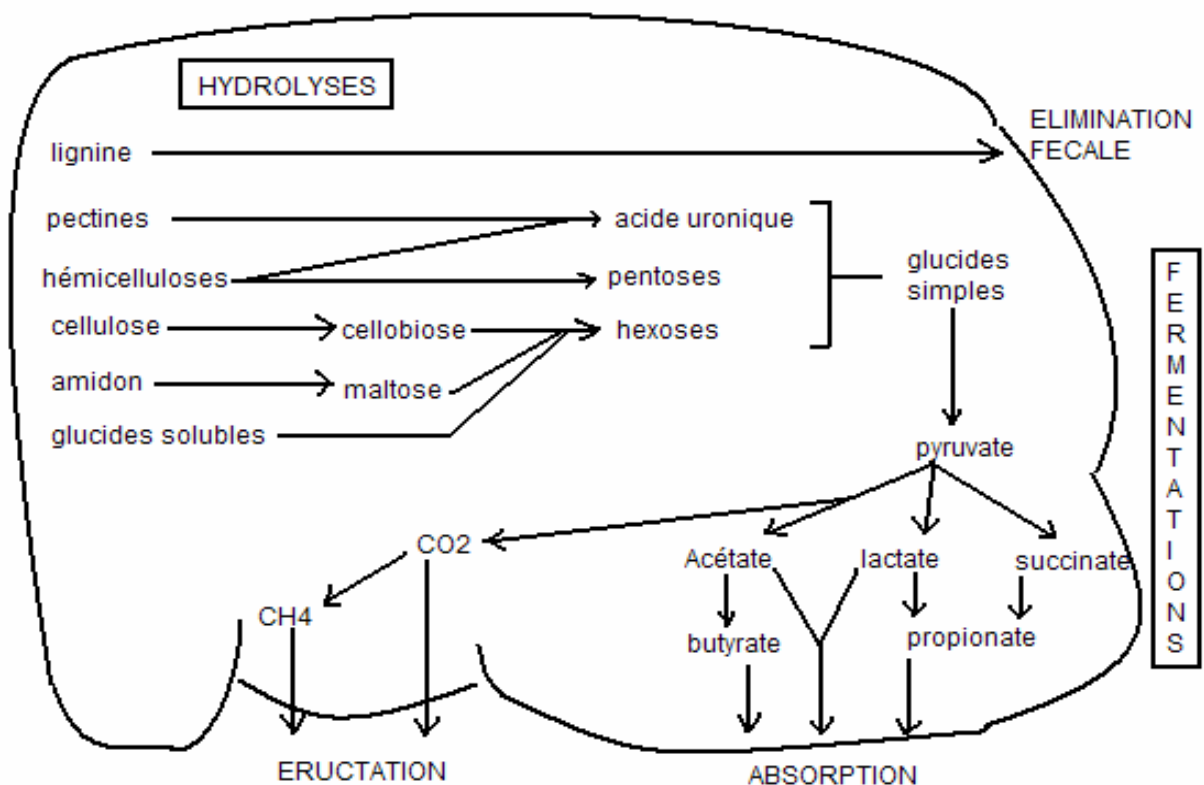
HYDROLYSES

lignine

ELIMINATION FECALE

pectines

acide uronique

hémicelluloses

pentoses

glucides simples

cellulose

cellobiose

hexoses

amidon

maltose

glucides solubles

FERMENTATIONS

pyruvate

CO2

Acétate

lactate

succinate

CH4

butyrate

propionate

ERUCTATION

ABSORPTION